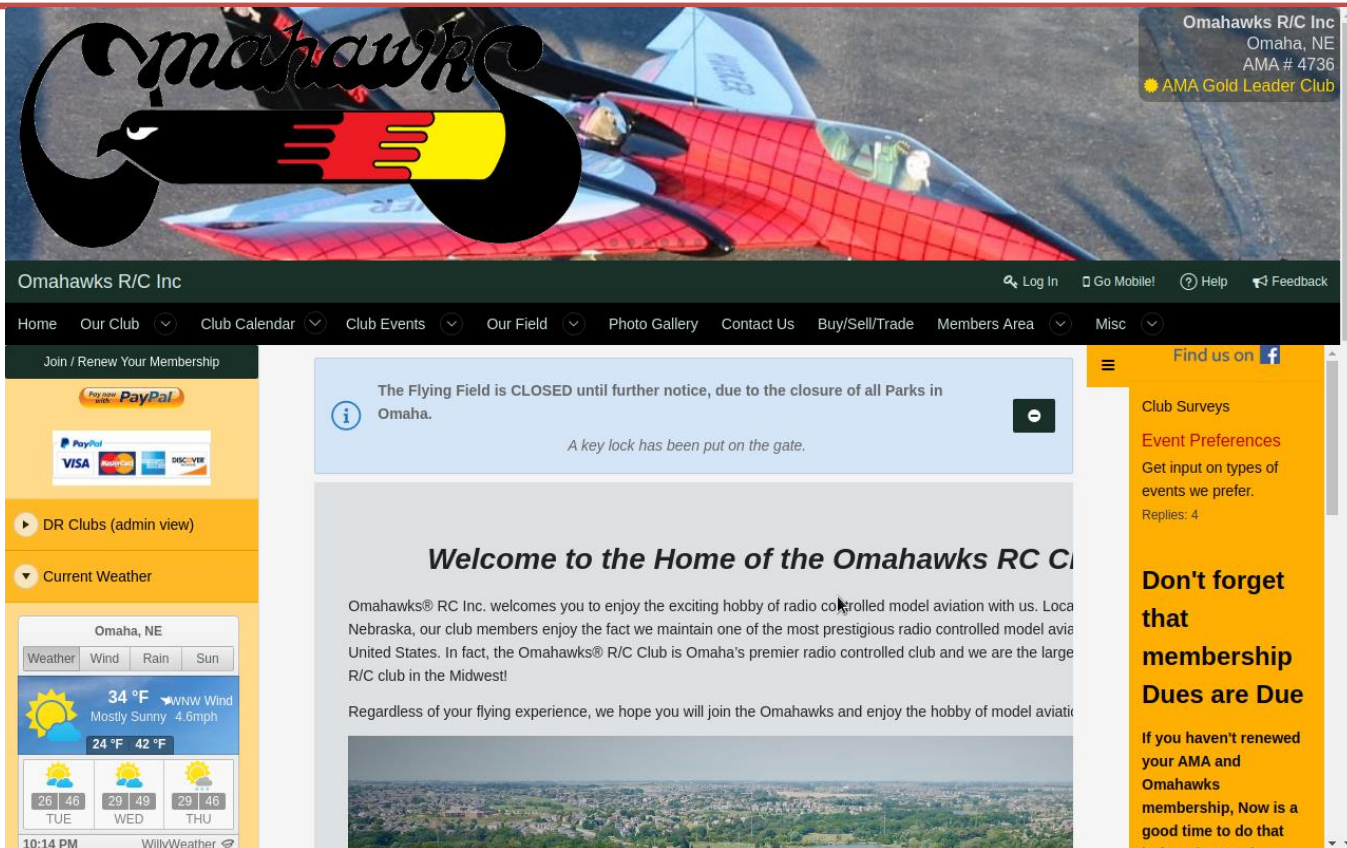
Omahawks

Omahawks R/C Inc
Omaha, NE
AMA # 4736
AMA Gold Leader Club

Omahawks R/C Inc

Log In
Go Mobile!
Help
Feedback

Home Our Club Club Calendar Club Events Our Field Photo Gallery Contact Us Buy/Sell/Trade Members Area Misc

Join / Renew Your Membership

Pay now with PayPal

PayPal
VISA MasterCard DISCOVER

DR Clubs (admin view)

Current Weather

Omaha, NE
Weather Wind Rain Sun
34 °F WNW Wind
Mostly Sunny 4.6mph
24 °F 42 °F
26 46 TUE
29 49 WED
29 46 THU
10:14 PM WillyWeather

The Flying Field is CLOSED until further notice, due to the closure of all Parks in Omaha.

A key lock has been put on the gate.

Welcome to the Home of the Omahawks RC Cl

Omahawks® RC Inc. welcomes you to enjoy the exciting hobby of radio controlled model aviation with us. Loca Nebraska, our club members enjoy the fact we maintain one of the most prestigious radio controlled model avia United States. In fact, the Omahawks® R/C Club is Omaha's premier radio controlled club and we are the large R/C club in the Midwest!

Regardless of your flying experience, we hope you will join the Omahawks and enjoy the hobby of model aviati

Find us on

Club Surveys
Event Preferences
Get input on types of events we prefer.
Replies: 4

Don't forget that membership Dues are Due

If you haven't renewed your AMA and Omahawks membership, Now is a good time to do that